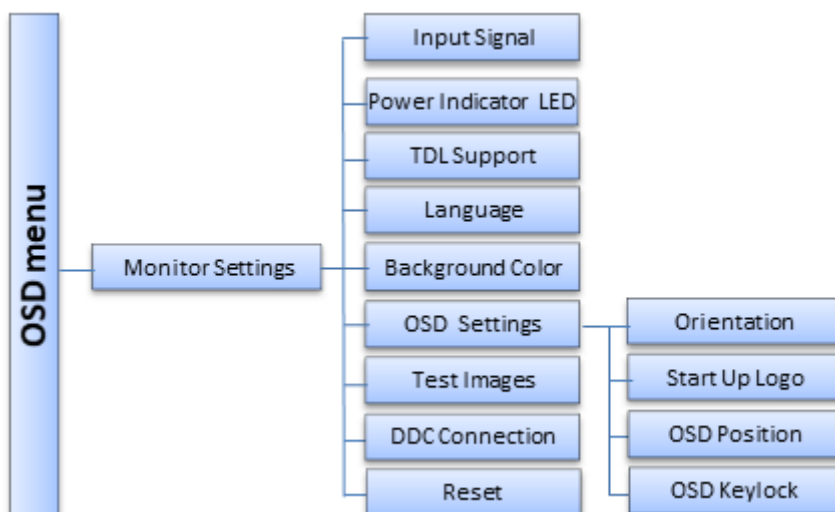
OSD menu

Monitor Settings

Input Signal

Power Indicator LED

TDL Support

Language

Background Color

OSD Settings

Test Images

DDC Connection

Reset

Orientation

Start Up Logo

OSD Position

OSD Keylock